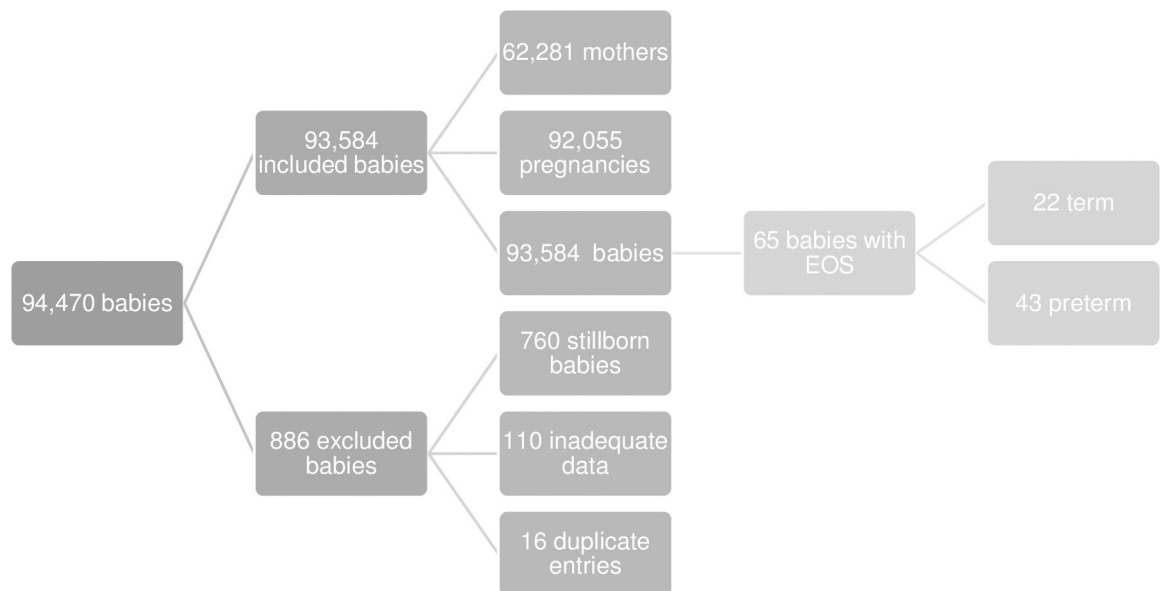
94,470 babies

93,584 included babies

62,281 mothers

92,055 pregnancies

93,584 babies

65 babies with EOS

22 term

43 preterm

886 excluded babies

760 stillborn babies

110 inadequate data

16 duplicate entries